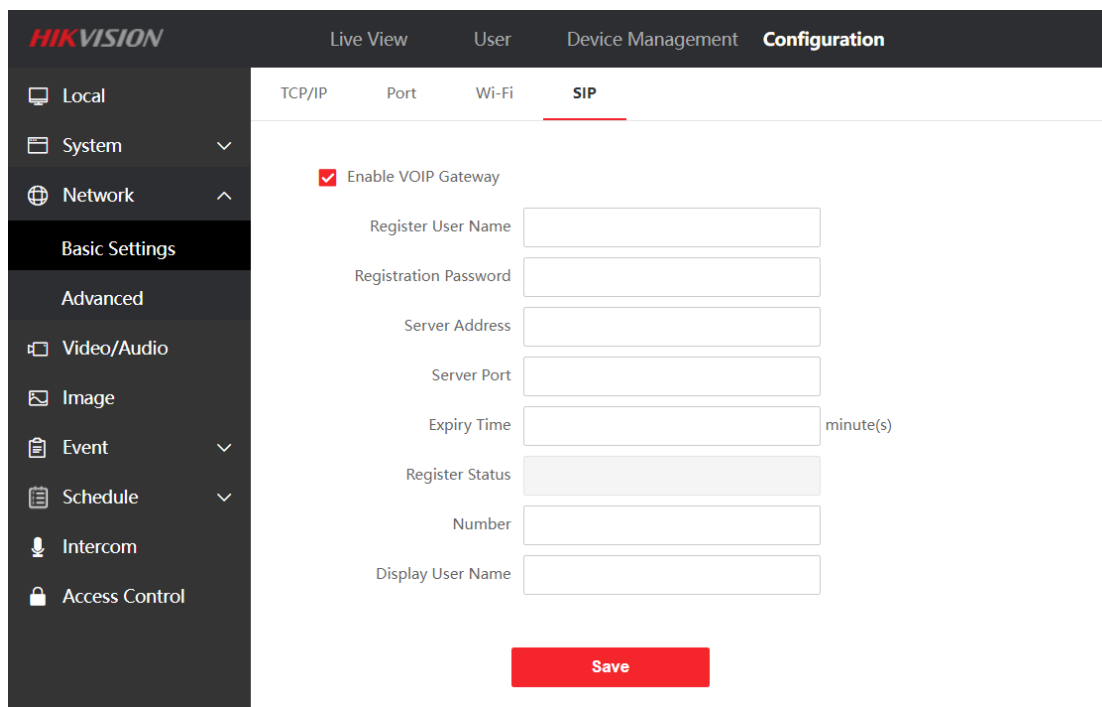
HIKVISION

Live View User Device Management Configuration

Local
System
Network
Basic Settings
Advanced
Video/Audio
Image
Event
Schedule
Intercom
Access Control

TCP/IP Port Wi-Fi SIP

Enable VOIP Gateway

Register User Name

Registration Password

Server Address

Server Port

Expiry Time minute(s)

Register Status

Number

Display User Name

Save